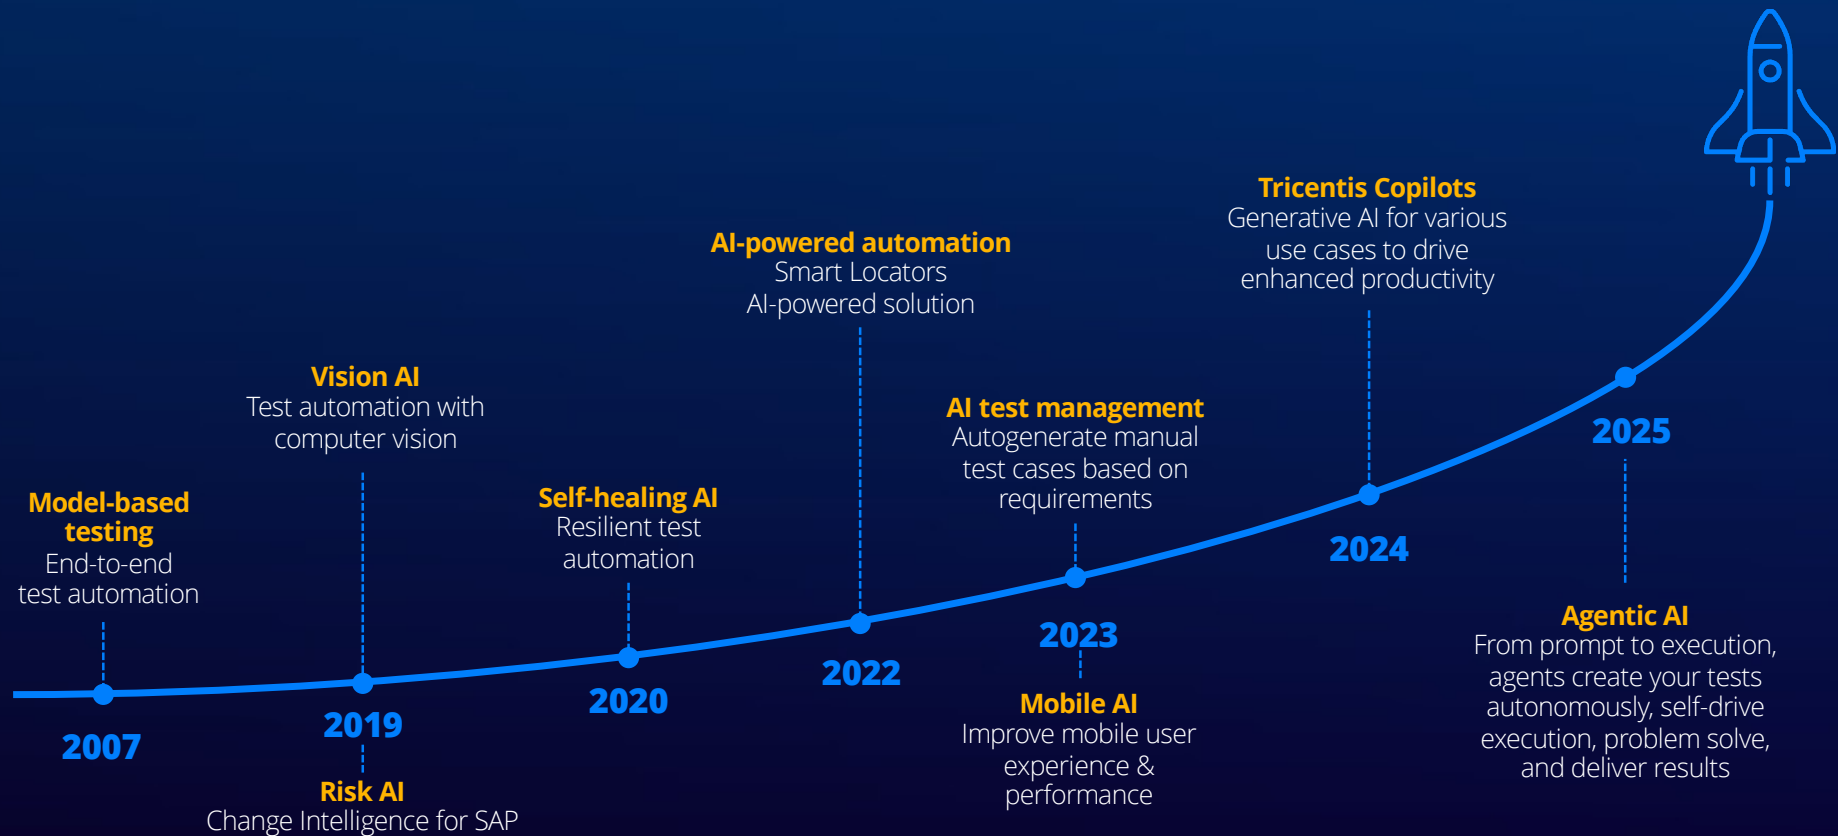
Tricentis Copilots
Generative AI for various use cases to drive enhanced productivity

AI-powered automation
Smart Locators
AI-powered solution

Vision AI
Test automation with computer vision

AI test management
Autogenerate manual test cases based on requirements

Model-based testing
End-to-end test automation

Self-healing AI
Resilient test automation

2025

2024

2023

2022

2020

2019

2007

Agentic AI
From prompt to execution, agents create your tests autonomously, self-drive execution, problem solve, and deliver results

Mobile AI
Improve mobile user experience & performance

Risk AI
Change Intelligence for SAP